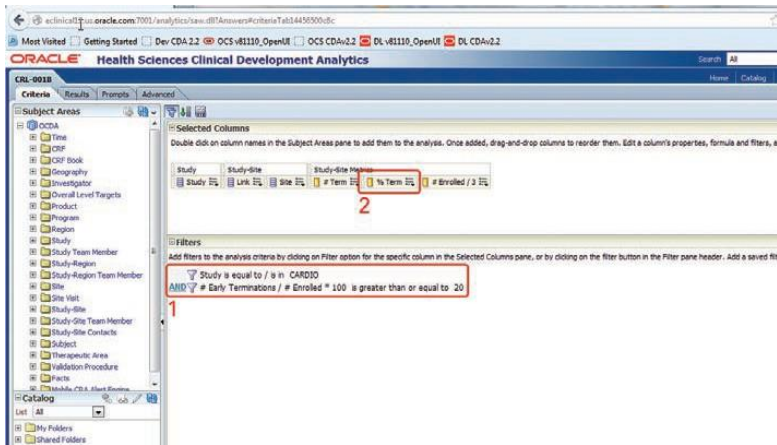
eclinical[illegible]us.oracle.com:7001/analytics/saw.dll?Answers#criteriaTab14456500c8c

Most Visited | Getting Started | Dev CDA 2.2 | OCS v81110_OpenUI | OCS CDAv2.2 | DL v81110_OpenUI | DL CDAv2.2

ORACLE Health Sciences Clinical Development Analytics

Search All

Home | Catalog

CRL-001B

Criteria | Results | Prompts | Advanced

Subject Areas

OCDA
Time
CRF
CRF Book
Geography
Investigator
Overall Level Targets
Product
Program
Region
Study
Study Team Member
Study-Region
Study-Region Team Member
Site
Site Visit
Study-Site
Study-Site Team Member
Study-Site Contacts
Subject
Therapeutic Area
Validation Procedure
Facts
Mobile CDA Alert Engine

Catalog

List All

My Folders
Shared Folders

Selected Columns

Double click on column names in the Subject Areas pane to add them to the analysis. Once added, drag-and-drop columns to reorder them. Edit a column's properties, formula and filters, a

| Study | Study-Site | | Study-Site Metrics | | |
|---|---|---|---|---|---|
| Study | Link | Site | # Term | % Term | # Enrolled / 3 |

2

Filters

Add filters to the analysis criteria by clicking on Filter option for the specific column in the Selected Columns pane, or by clicking on the filter button in the Filter pane header. Add a saved filt

Study is equal to / is in CARDIO
AND # Early Terminations / # Enrolled * 100 is greater than or equal to 20

1